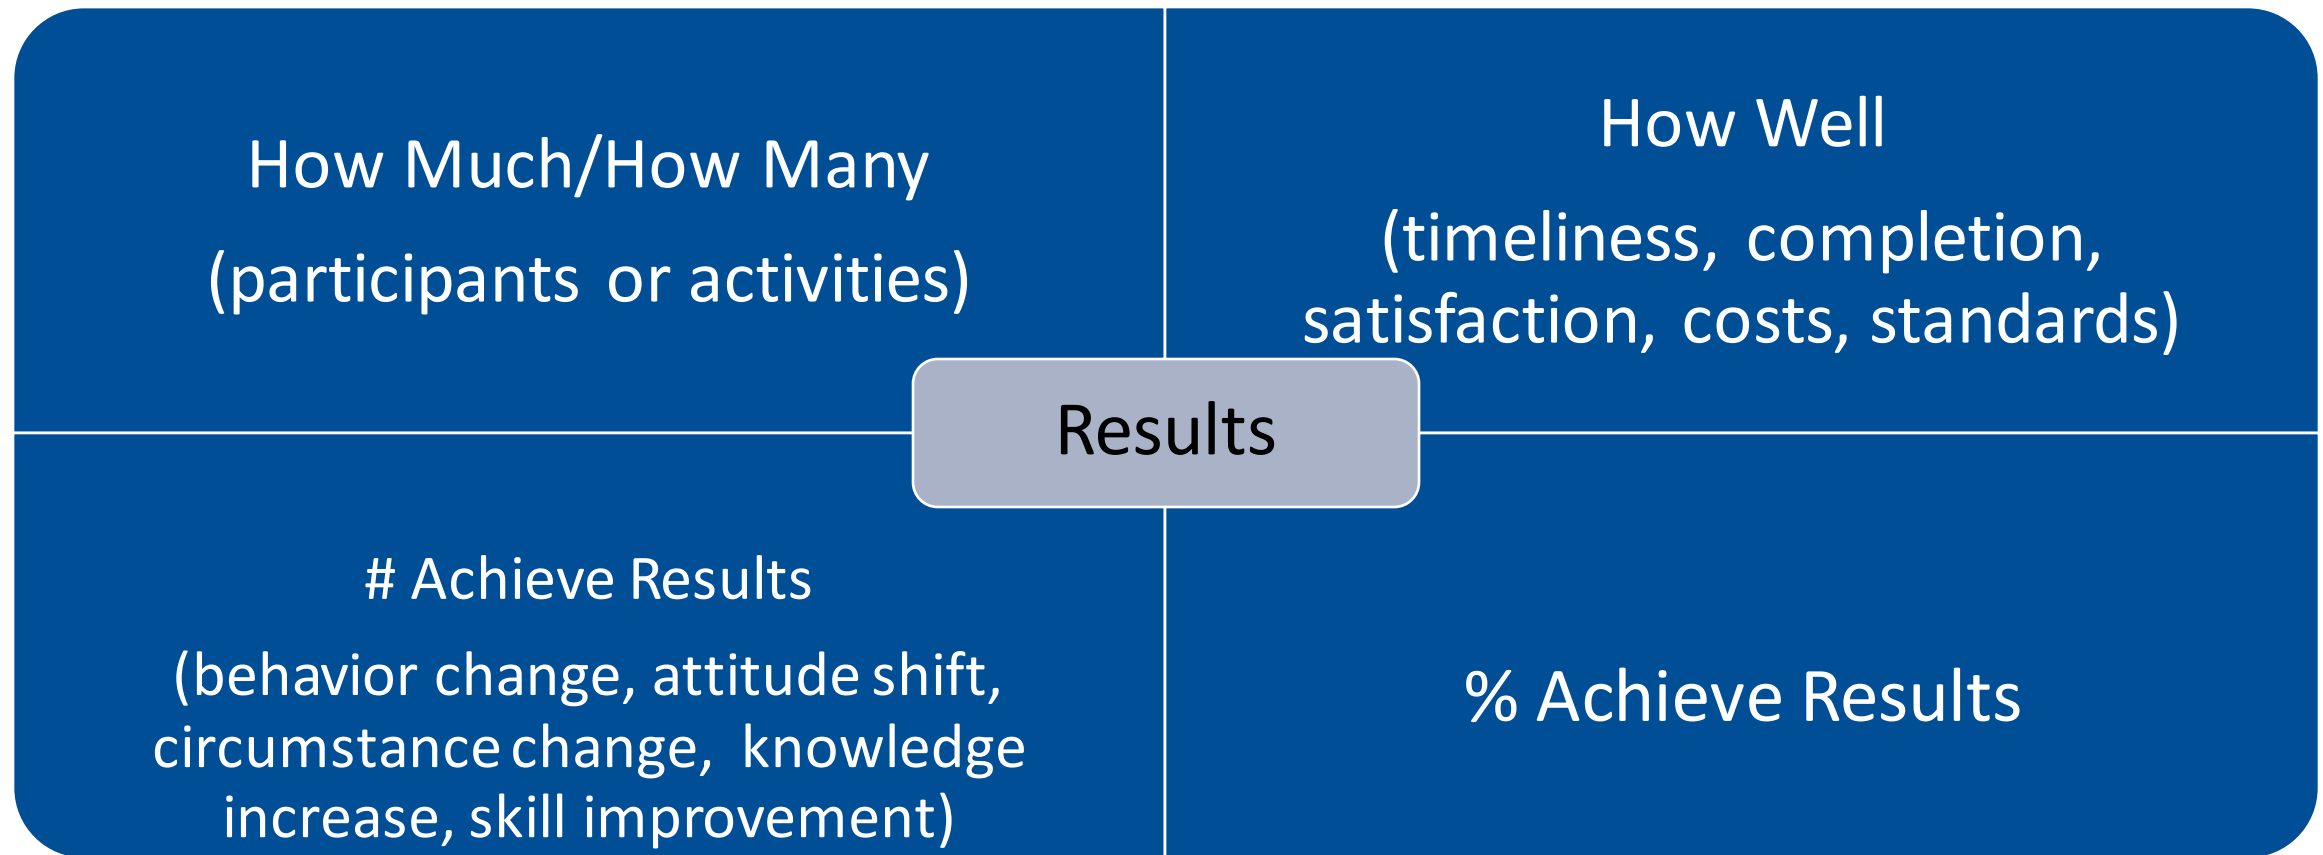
How Much/How Many

(participants or activities)

How Well

(timeliness, completion, satisfaction, costs, standards)

Results

# Achieve Results

(behavior change, attitude shift, circumstance change, knowledge increase, skill improvement)

% Achieve Results